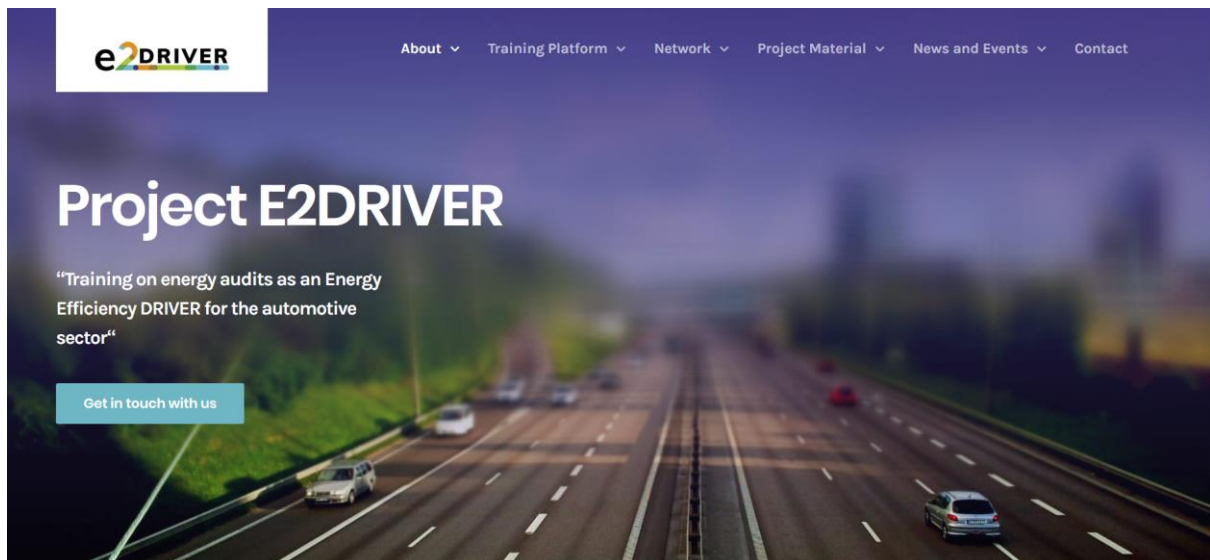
e2DRIVER

About Training Platform Network Project Material News and Events Contact

Project E2DRIVER

"Training on energy audits as an Energy Efficiency DRIVER for the automotive sector"

Get in touch with us